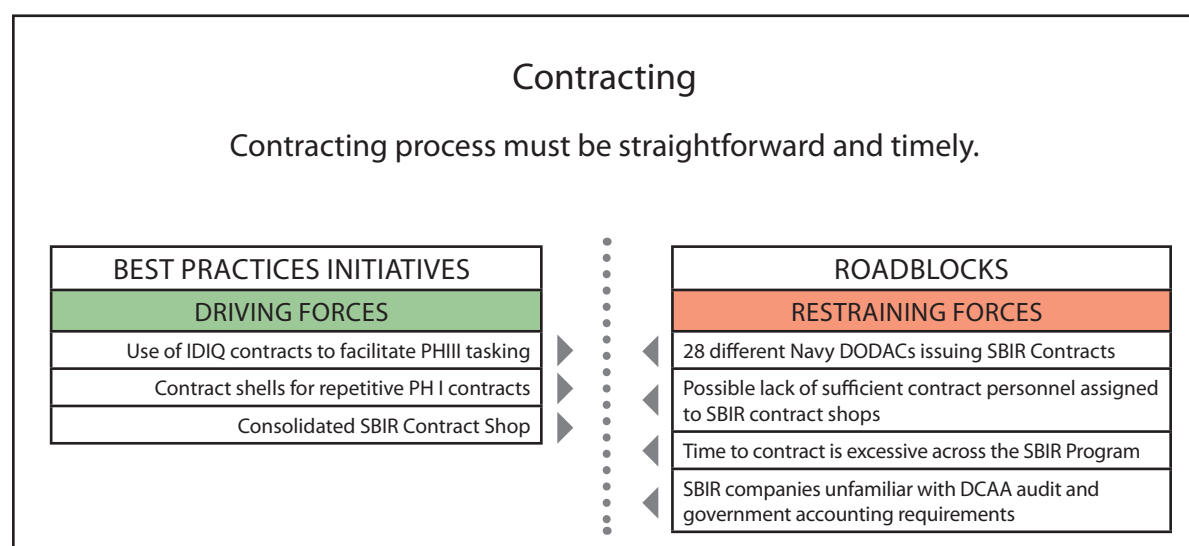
Contracting

Contracting process must be straightforward and timely.

BEST PRACTICES INITIATIVES

DRIVING FORCES

Use of IDIQ contracts to facilitate PHIII tasking

Contract shells for repetitive PH I contracts

Consolidated SBIR Contract Shop

ROADBLOCKS

RESTRAINING FORCES

28 different Navy DODACs issuing SBIR Contracts

Possible lack of sufficient contract personnel assigned to SBIR contract shops

Time to contract is excessive across the SBIR Program

SBIR companies unfamiliar with DCAA audit and government accounting requirements